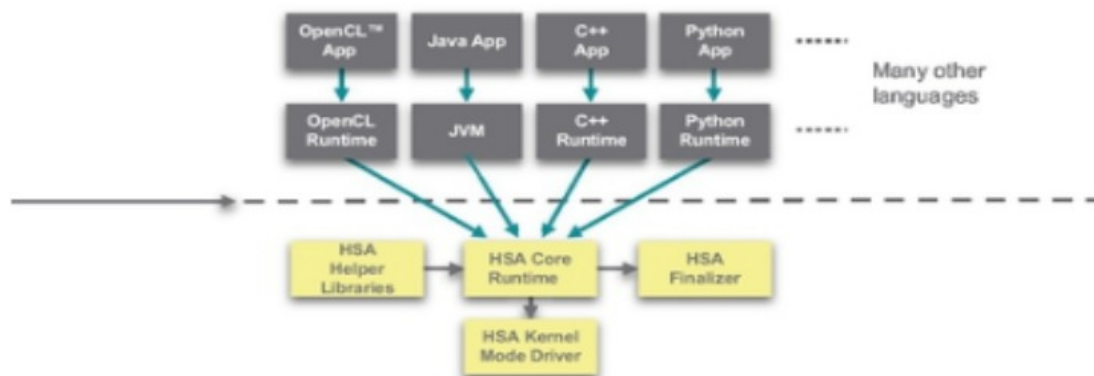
OpenCL™ App

Java App

C++ App

Python App

.......

Many other languages

OpenCL Runtime

JVM

C++ Runtime

Python Runtime

.......

HSA Helper Libraries

HSA Core Runtime

HSA Finalizer

HSA Kernel Mode Driver